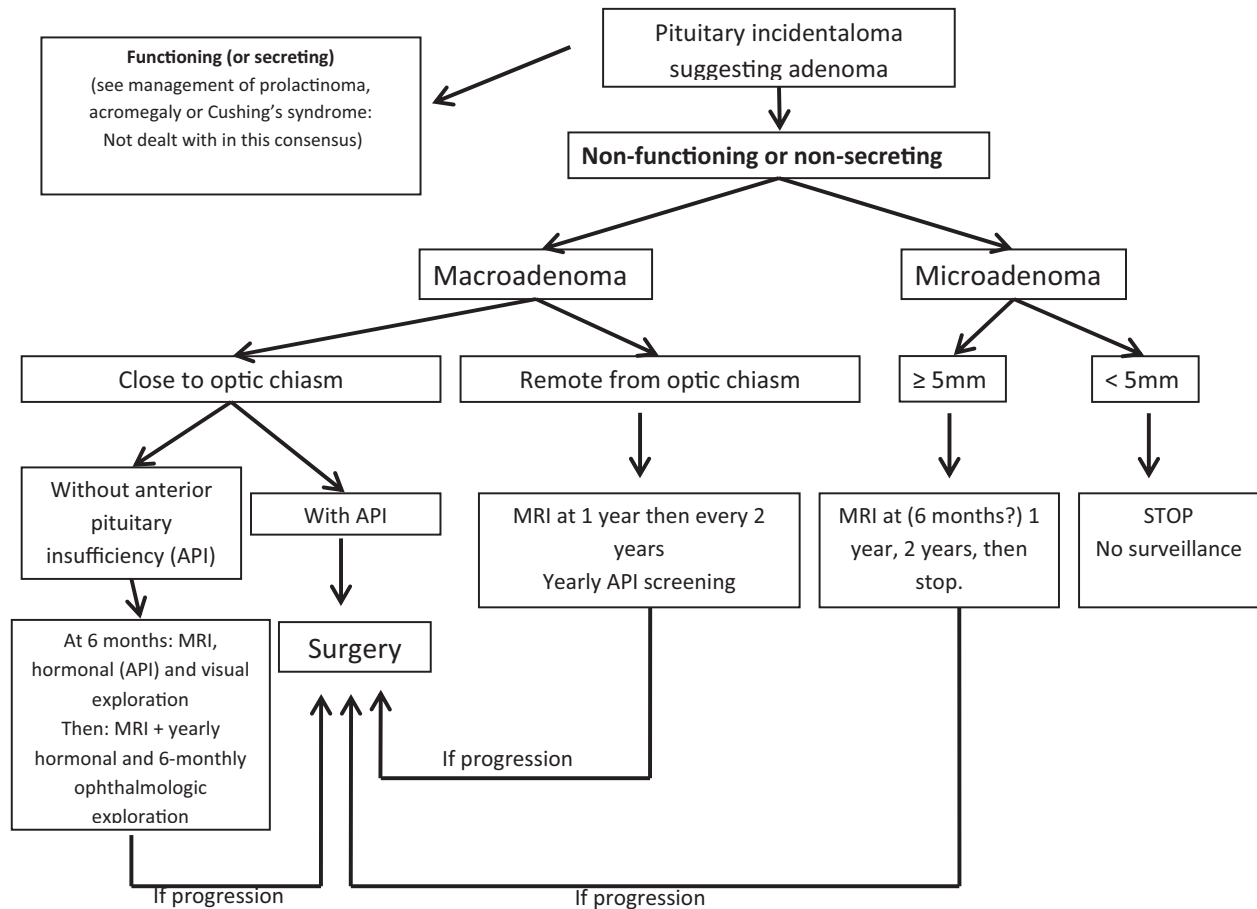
Pituitary incidentaloma suggesting adenoma

**Functioning (or secreting)**
(see management of prolactinoma, acromegaly or Cushing's syndrome: Not dealt with in this consensus)

**Non-functioning or non-secreting**

Macroadenoma

Microadenoma

Close to optic chiasm

Remote from optic chiasm

≥ 5mm

< 5mm

Without anterior pituitary insufficiency (API)

With API

MRI at 1 year then every 2 years
Yearly API screening

MRI at (6 months?) 1 year, 2 years, then stop.

STOP
No surveillance

At 6 months: MRI, hormonal (API) and visual exploration
Then: MRI + yearly hormonal and 6-monthly ophthalmologic exploration

Surgery

If progression

If progression

If progression